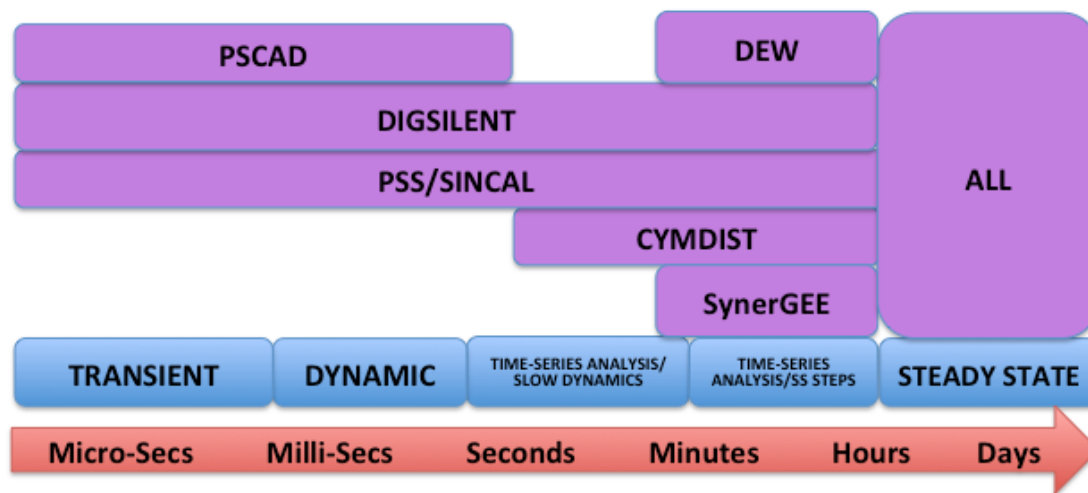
PSCAD

DEW

DIGSILENT

PSS/SINCAL

ALL

CYMDIST

SynerGEE

TRANSIENT

DYNAMIC

TIME-SERIES ANALYSIS/ SLOW DYNAMICS

TIME-SERIES ANALYSIS/SS STEPS

STEADY STATE

Micro-Secs

Milli-Secs

Seconds

Minutes

Hours

Days